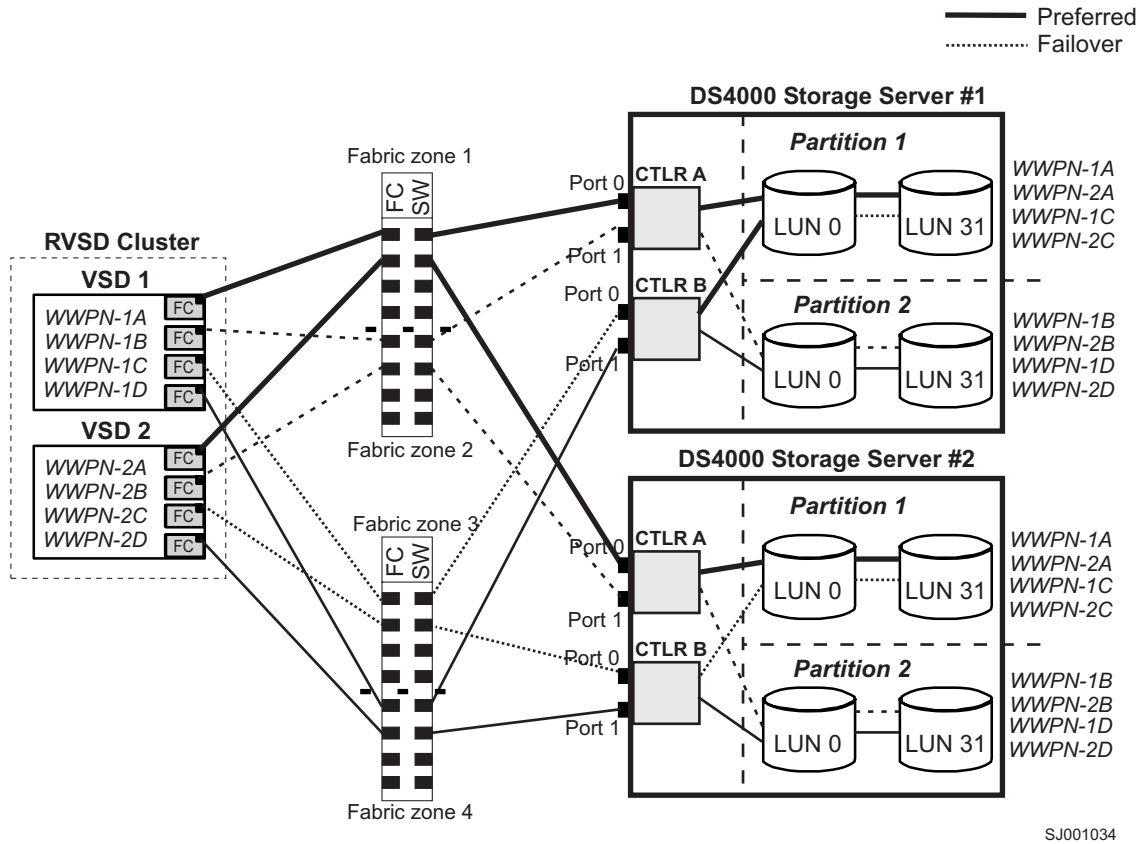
Preferred
Failover

DS4000 Storage Server #1

Partition 1

Fabric zone 1

FC SW

Port 0 CTLR A

LUN 0 LUN 31

WWPN-1A
WWPN-2A
WWPN-1C
WWPN-2C

RVSD Cluster

VSD 1

WWPN-1A FC
WWPN-1B FC
WWPN-1C FC
WWPN-1D FC

Port 1

Port 0 CTLR B

Partition 2

LUN 0 LUN 31

Port 1

WWPN-1B
WWPN-2B
WWPN-1D
WWPN-2D

VSD 2

WWPN-2A FC
WWPN-2B FC
WWPN-2C FC
WWPN-2D FC

Fabric zone 2

DS4000 Storage Server #2

Fabric zone 3

FC SW

Partition 1

Port 0 CTLR A

LUN 0 LUN 31

WWPN-1A
WWPN-2A
WWPN-1C
WWPN-2C

Port 1

Port 0 CTLR B

Partition 2

LUN 0 LUN 31

Port 1

WWPN-1B
WWPN-2B
WWPN-1D
WWPN-2D

Fabric zone 4

SJ001034